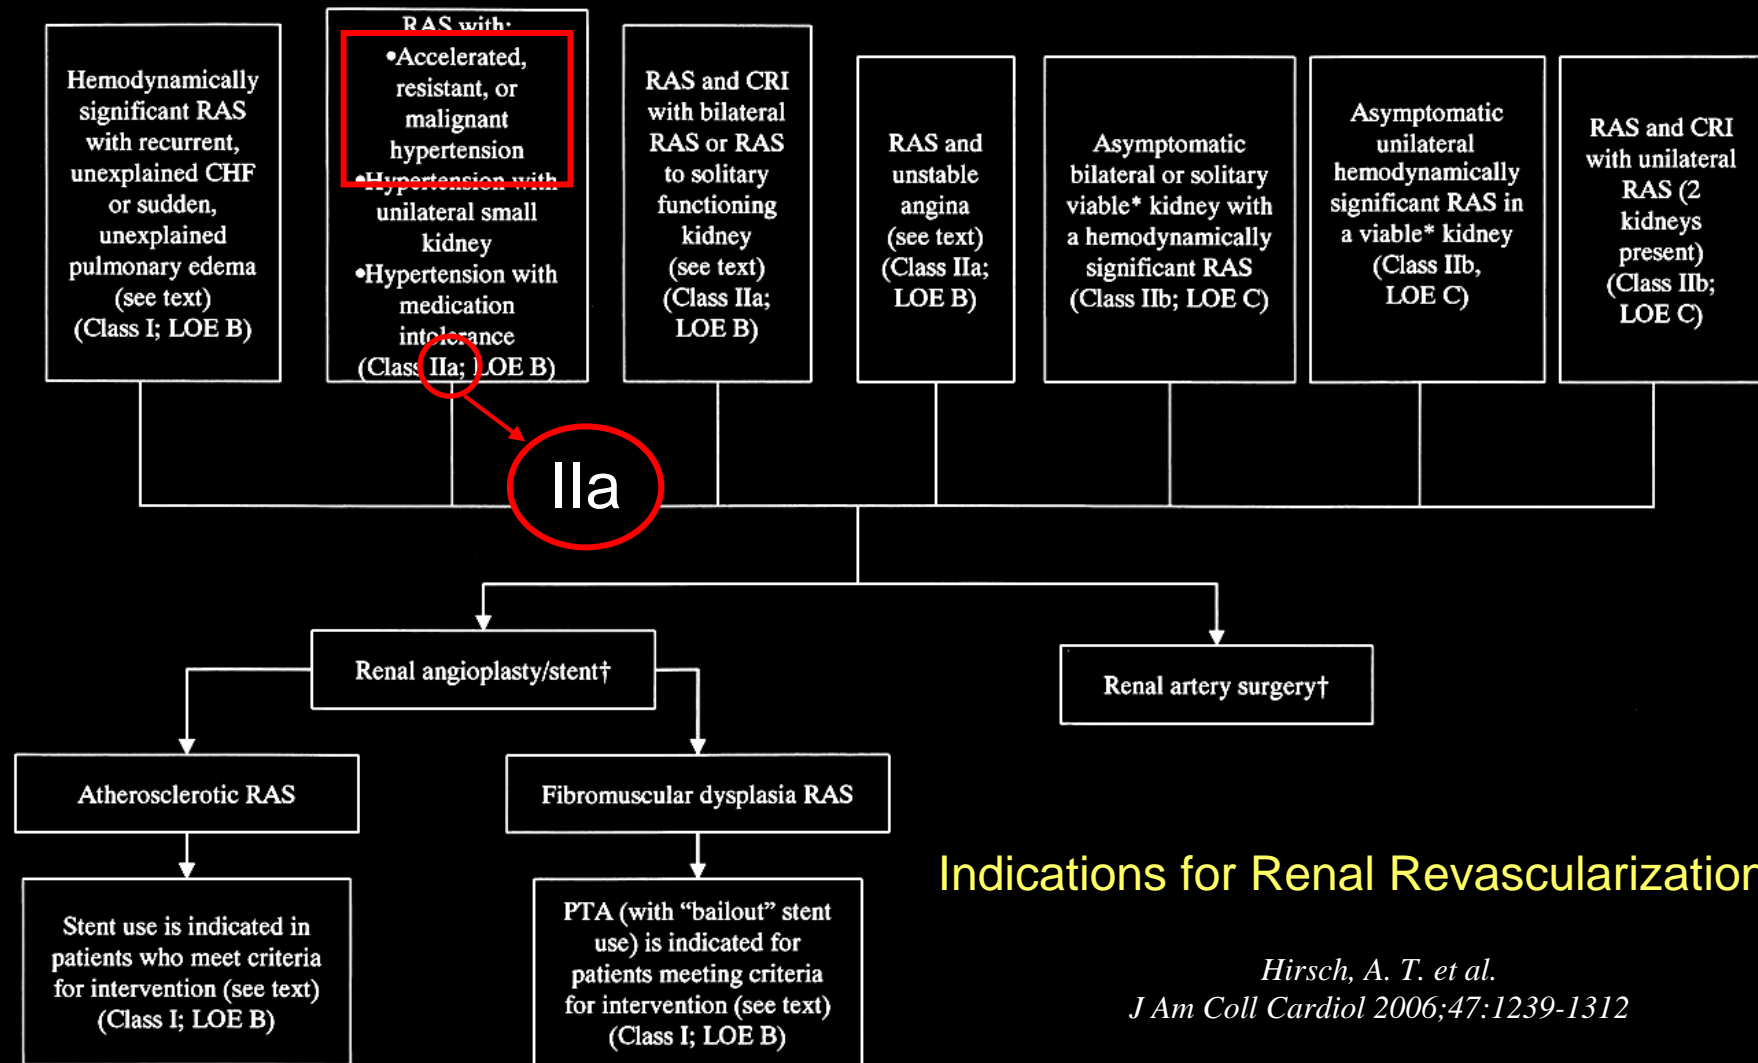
Hemodynamically significant RAS with recurrent, unexplained CHF or sudden, unexplained pulmonary edema (see text) (Class I; LOE B)

RAS with:
•Accelerated, resistant, or malignant hypertension
•Hypertension with unilateral small kidney
•Hypertension with medication intolerance
(Class IIa; LOE B)

IIa

RAS and CRI with bilateral RAS or RAS to solitary functioning kidney (see text) (Class IIa; LOE B)

RAS and unstable angina (see text) (Class IIa; LOE B)

Asymptomatic bilateral or solitary viable* kidney with a hemodynamically significant RAS (Class IIb; LOE C)

Asymptomatic unilateral hemodynamically significant RAS in a viable* kidney (Class IIb, LOE C)

RAS and CRI with unilateral RAS (2 kidneys present) (Class IIb; LOE C)

Renal angioplasty/stent†

Renal artery surgery†

Atherosclerotic RAS

Fibromuscular dysplasia RAS

Stent use is indicated in patients who meet criteria for intervention (see text) (Class I; LOE B)

PTA (with “bailout” stent use) is indicated for patients meeting criteria for intervention (see text) (Class I; LOE B)

Indications for Renal Revascularizatior

Hirsch, A. T. et al.
J Am Coll Cardiol 2006;47:1239-1312